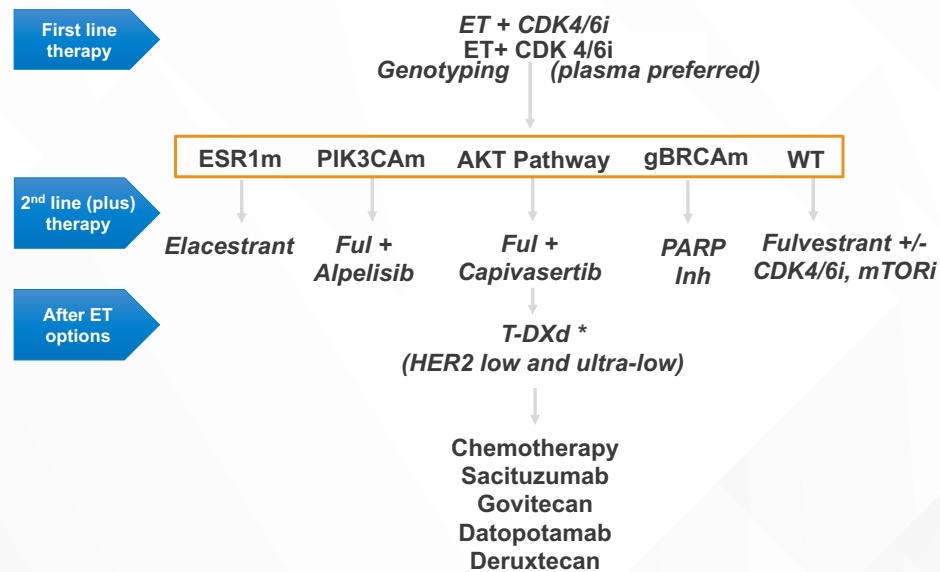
First line therapy

ET + CDK4/6i
ET+ CDK 4/6i
Genotyping (plasma preferred)

ESR1m PIK3CAm AKT Pathway gBRCAm WT

2$^{nd}$ line (plus) therapy

Elacestrant

Ful + Alpelisib

Ful + Capivasertib

PARP Inh

Fulvestrant +/- CDK4/6i, mTORi

After ET options

T-DXd *
(HER2 low and ultra-low)

Chemotherapy
Sacituzumab
Govitecan
Datopotamab
Deruxtecan